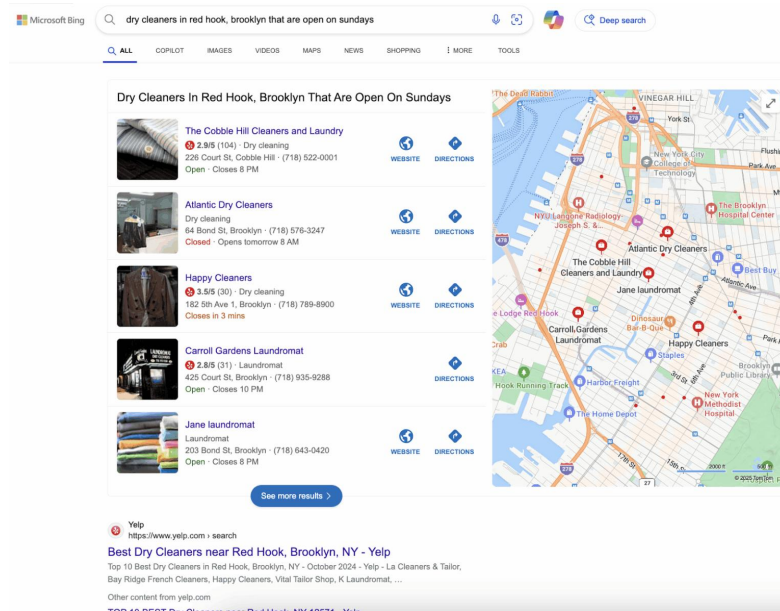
Microsoft Bing

dry cleaners in red hook, brooklyn that are open on sundays

Deep search

ALL COPILOT IMAGES VIDEOS MAPS NEWS SHOPPING ⋮ MORE TOOLS

Dry Cleaners In Red Hook, Brooklyn That Are Open On Sundays

The Cobble Hill Cleaners and Laundry
2.9/5 (104) · Dry cleaning
226 Court St, Cobble Hill · (718) 522-0001
Open · Closes 8 PM
WEBSITE DIRECTIONS

Atlantic Dry Cleaners
Dry cleaning
64 Bond St, Brooklyn · (718) 576-3247
Closed · Opens tomorrow 8 AM
WEBSITE DIRECTIONS

Happy Cleaners
3.5/5 (30) · Dry cleaning
182 5th Ave 1, Brooklyn · (718) 789-8900
Closes in 3 mins
WEBSITE DIRECTIONS

Carroll Gardens Laundromat
2.8/5 (31) · Laundromat
425 Court St, Brooklyn · (718) 935-9288
Open · Closes 10 PM
DIRECTIONS

Jane laundromat
Laundromat
203 Bond St, Brooklyn · (718) 643-0420
Open · Closes 8 PM
WEBSITE DIRECTIONS

The Dead Rabbit
VINEGAR HILL
York St
New York City College of Technology
Flushing
NYU Langone Radiology Joseph S. ...
The Brooklyn Hospital Center
Atlantic Dry Cleaners
The Cobble Hill Cleaners and Laundry
Best Buy
Atlantic Ave
Jane laundromat
4th Ave
Lodge Red Hook
Dinosaur Bar-B-Que
Carroll Gardens Laundromat
Happy Cleaners
Crab
Staples
Brooklyn Public Library
KEA
Hook Running Track
Harbor Freight
3rd St
5th Ave
The Home Depot
New York Methodist Hospital
278
478
27
15th St
2000 ft
500 m
© 2025 TomTom

See more results

Yelp
https://www.yelp.com › search
Best Dry Cleaners near Red Hook, Brooklyn, NY - Yelp
Top 10 Best Dry Cleaners in Red Hook, Brooklyn, NY - October 2024 - Yelp - La Cleaners & Tailor, Bay Ridge French Cleaners, Happy Cleaners, Vital Tailor Shop, K Laundromat, ...

Other content from yelp.com
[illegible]